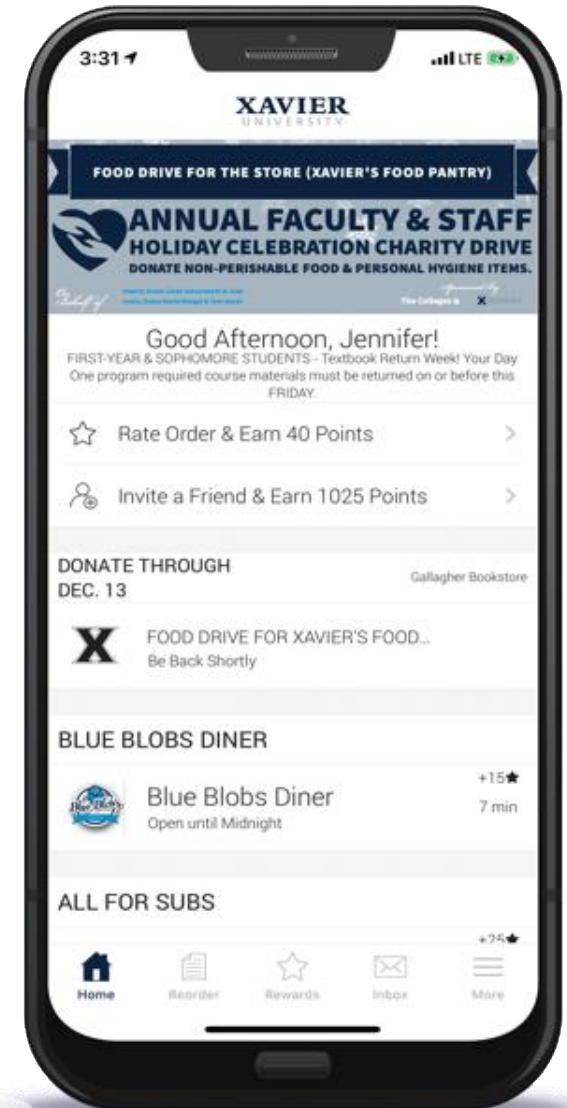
3:31

LTE

XAVIER
UNIVERSITY

FOOD DRIVE FOR THE STORE (XAVIER'S FOOD PANTRY)

ANNUAL FACULTY & STAFF
HOLIDAY CELEBRATION CHARITY DRIVE
DONATE NON-PERISHABLE FOOD & PERSONAL HYGIENE ITEMS.

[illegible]

Good Afternoon, Jennifer!
FIRST-YEAR & SOPHOMORE STUDENTS - Textbook Return Week! Your Day One program required course materials must be returned on or before this FRIDAY.

Rate Order & Earn 40 Points

Invite a Friend & Earn 1025 Points

DONATE THROUGH DEC. 13

Gallagher Bookstore

FOOD DRIVE FOR XAVIER'S FOOD...
Be Back Shortly

BLUE BLOBS DINER

Blue Blobs Diner
Open until Midnight
+15
7 min

ALL FOR SUBS

+25

Home
Reorder
Rewards
Inbox
More